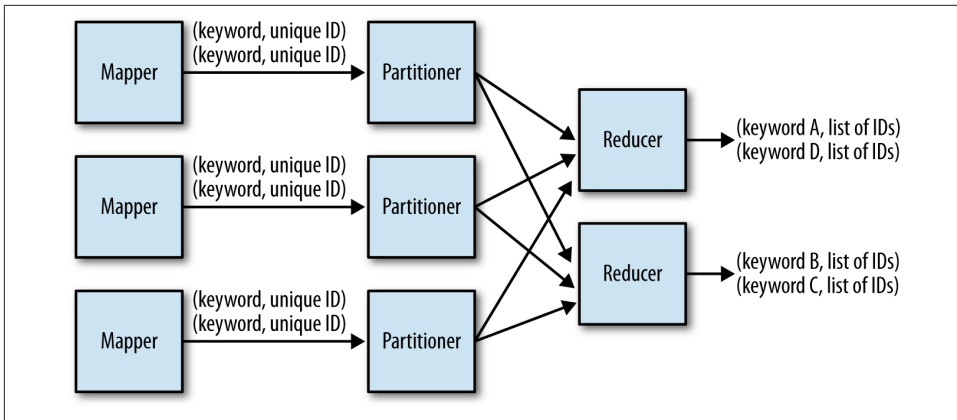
Mapper

(keyword, unique ID)
(keyword, unique ID)

Partitioner

Mapper

(keyword, unique ID)
(keyword, unique ID)

Partitioner

Mapper

(keyword, unique ID)
(keyword, unique ID)

Partitioner

Reducer

(keyword A, list of IDs)
(keyword D, list of IDs)

Reducer

(keyword B, list of IDs)
(keyword C, list of IDs)